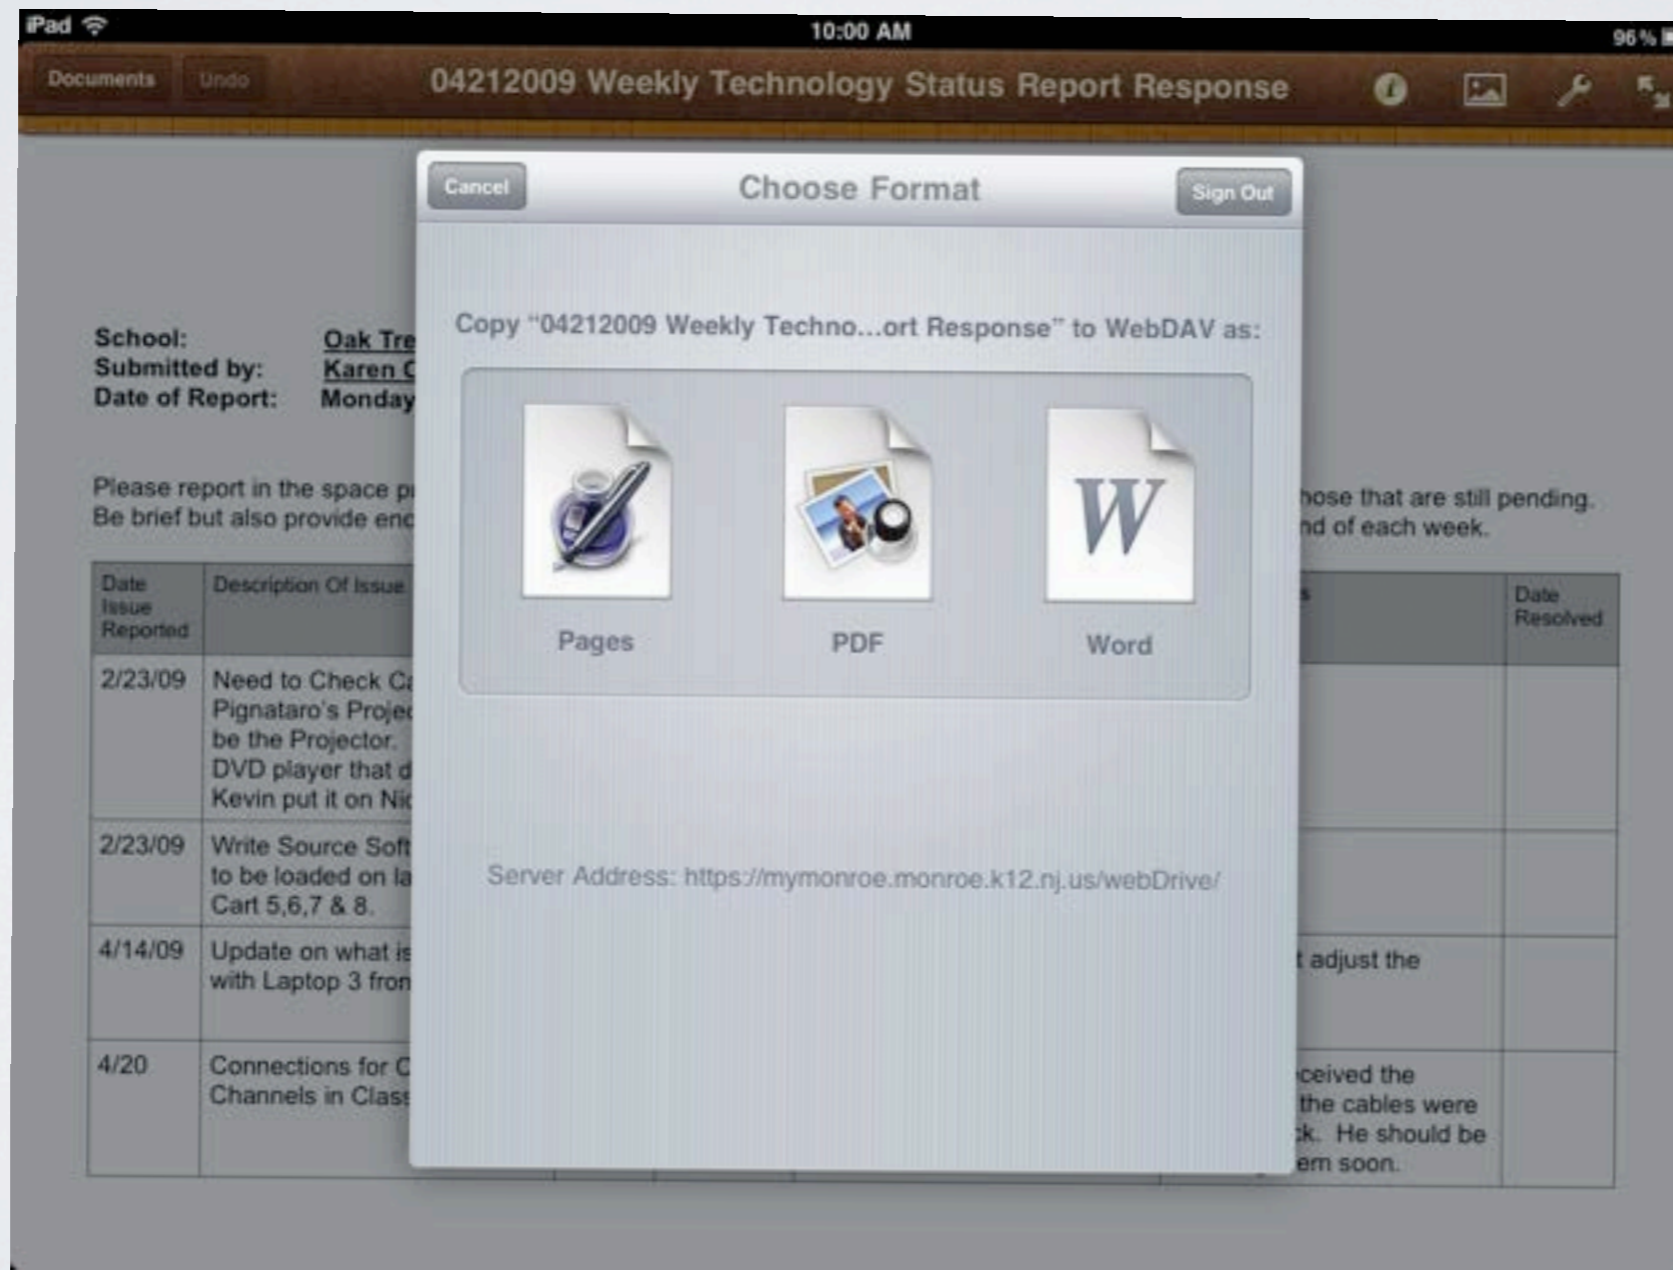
iPad
10:00 AM
96 %

Documents
Undo
04212009 Weekly Technology Status Report Response

Cancel
Choose Format
Sign Out

Copy "04212009 Weekly Techno...ort Response" to WebDAV as:

W

Pages
PDF
Word

Server Address: https://mymonroe.monroe.k12.nj.us/webDrive/

School: Oak Tre
Submitted by: Karen C
Date of Report: Monday

Please report in the space p
Be brief but also provide enc

hose that are still pending.
nd of each week.

| Date Issue Reported | Description Of Issue | s | Date Resolved |
|---|---|---|---|
| 2/23/09 | Need to Check C Pignataro's Projec be the Projector. DVD player that d Kevin put it on Ni | | |
| 2/23/09 | Write Source Soft to be loaded on la Cart 5,6,7 & 8. | | |
| 4/14/09 | Update on what is with Laptop 3 fron | t adjust the | |
| 4/20 | Connections for C Channels in Class | ceived the the cables were k. He should be em soon. | |